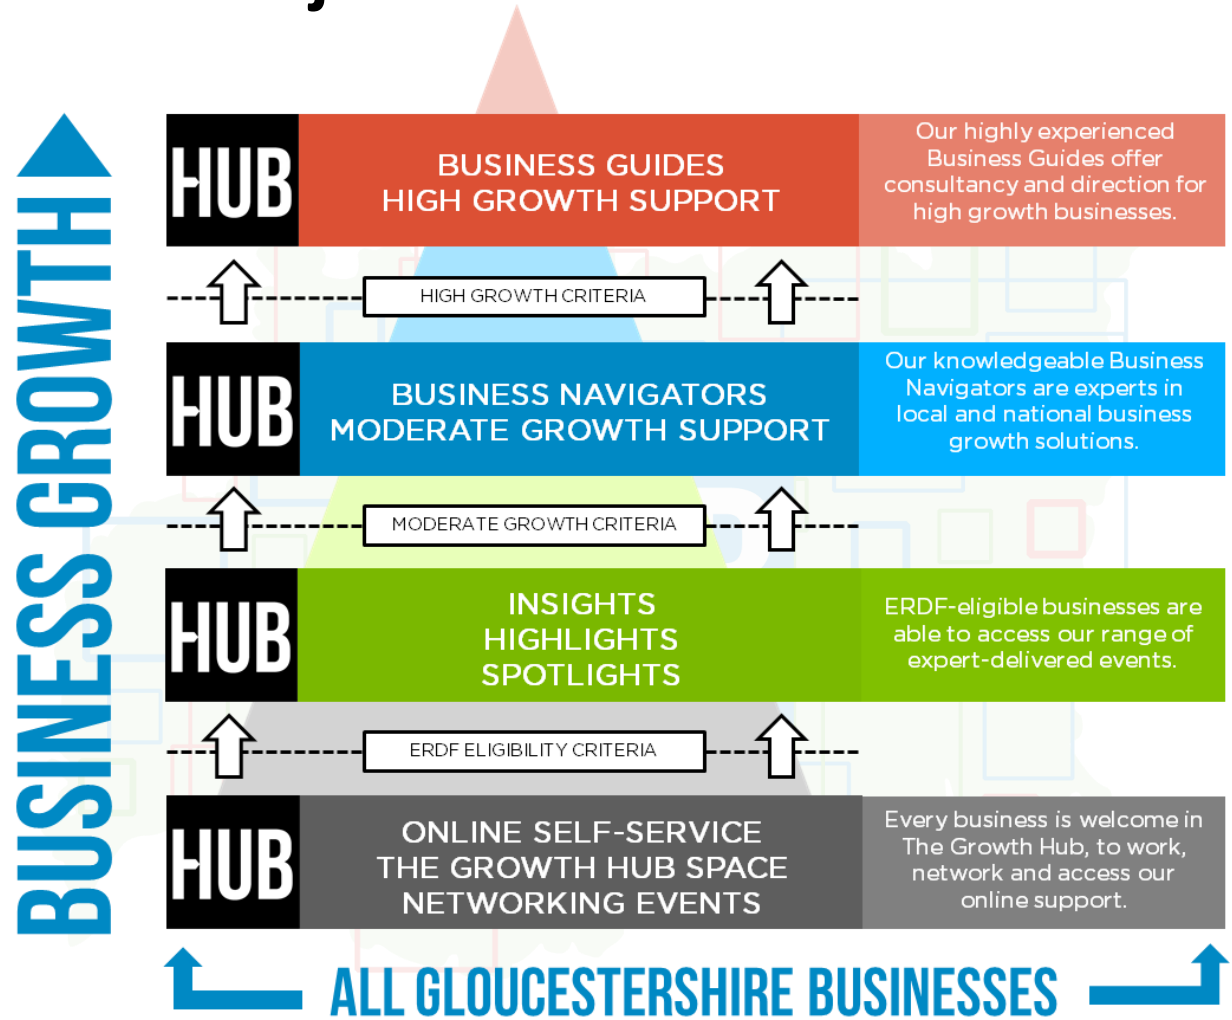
BUSINESS GROWTH

HUB
BUSINESS GUIDES
HIGH GROWTH SUPPORT

Our highly experienced Business Guides offer consultancy and direction for high growth businesses.

HIGH GROWTH CRITERIA

HUB
BUSINESS NAVIGATORS
MODERATE GROWTH SUPPORT

Our knowledgeable Business Navigators are experts in local and national business growth solutions.

MODERATE GROWTH CRITERIA

HUB
INSIGHTS
HIGHLIGHTS
SPOTLIGHTS

ERDF-eligible businesses are able to access our range of expert-delivered events.

ERDF ELIGIBILITY CRITERIA

HUB
ONLINE SELF-SERVICE
THE GROWTH HUB SPACE
NETWORKING EVENTS

Every business is welcome in The Growth Hub, to work, network and access our online support.

ALL GLOUCESTERSHIRE BUSINESSES